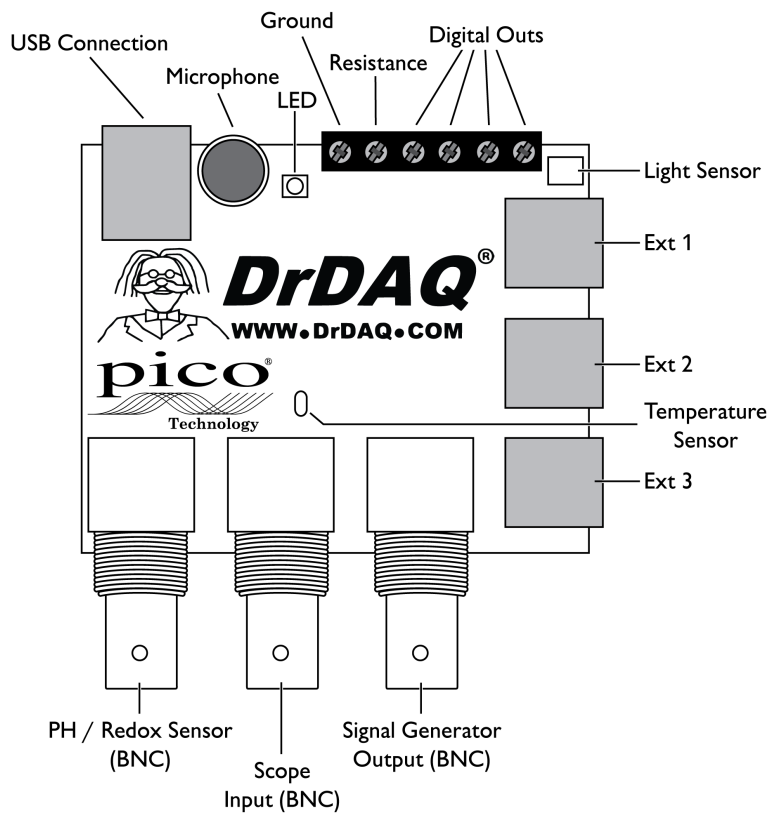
Ground

Digital Outs

USB Connection

Resistance

Microphone

LED

Light Sensor

DrDAQ®

Ext 1

WWW.DrDAQ.COM

Ext 2

pico®

Technology

Temperature Sensor

Ext 3

PH / Redox Sensor (BNC)

Scope Input (BNC)

Signal Generator Output (BNC)